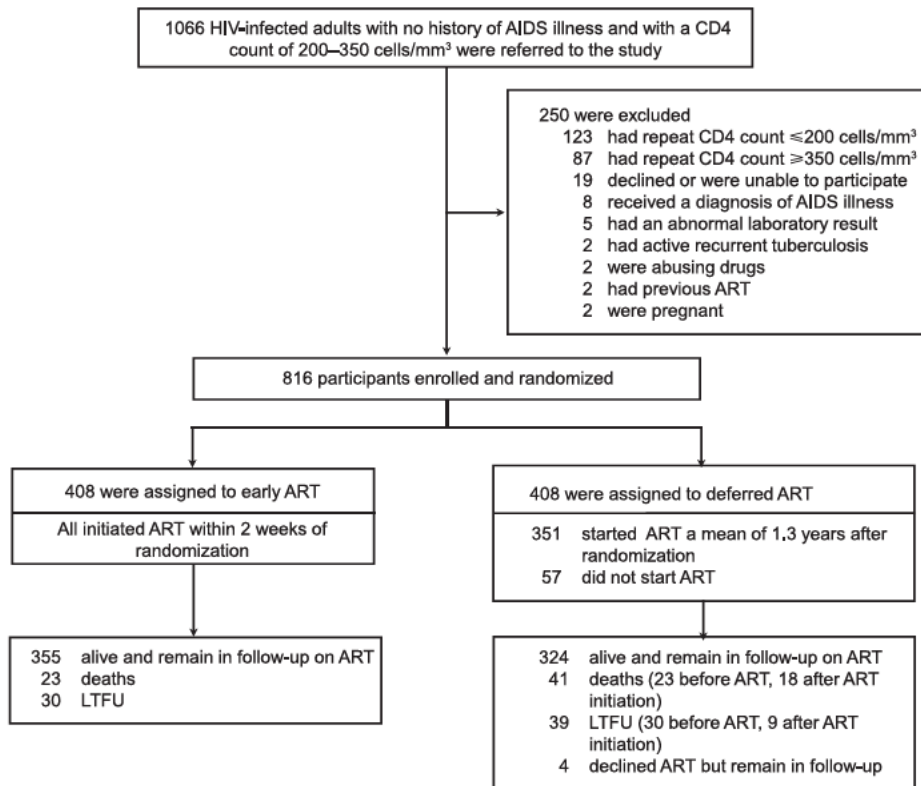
1066 HIV-infected adults with no history of AIDS illness and with a CD4 count of 200–350 cells/mm³ were referred to the study

250 were excluded
123 had repeat CD4 count ≤200 cells/mm³
87 had repeat CD4 count ≥350 cells/mm³
19 declined or were unable to participate
8 received a diagnosis of AIDS illness
5 had an abnormal laboratory result
2 had active recurrent tuberculosis
2 were abusing drugs
2 had previous ART
2 were pregnant

816 participants enrolled and randomized

408 were assigned to early ART

All initiated ART within 2 weeks of randomization

355 alive and remain in follow-up on ART
23 deaths
30 LTFU

408 were assigned to deferred ART

351 started ART a mean of 1.3 years after randomization
57 did not start ART

324 alive and remain in follow-up on ART
41 deaths (23 before ART, 18 after ART initiation)
39 LTFU (30 before ART, 9 after ART initiation)
4 declined ART but remain in follow-up